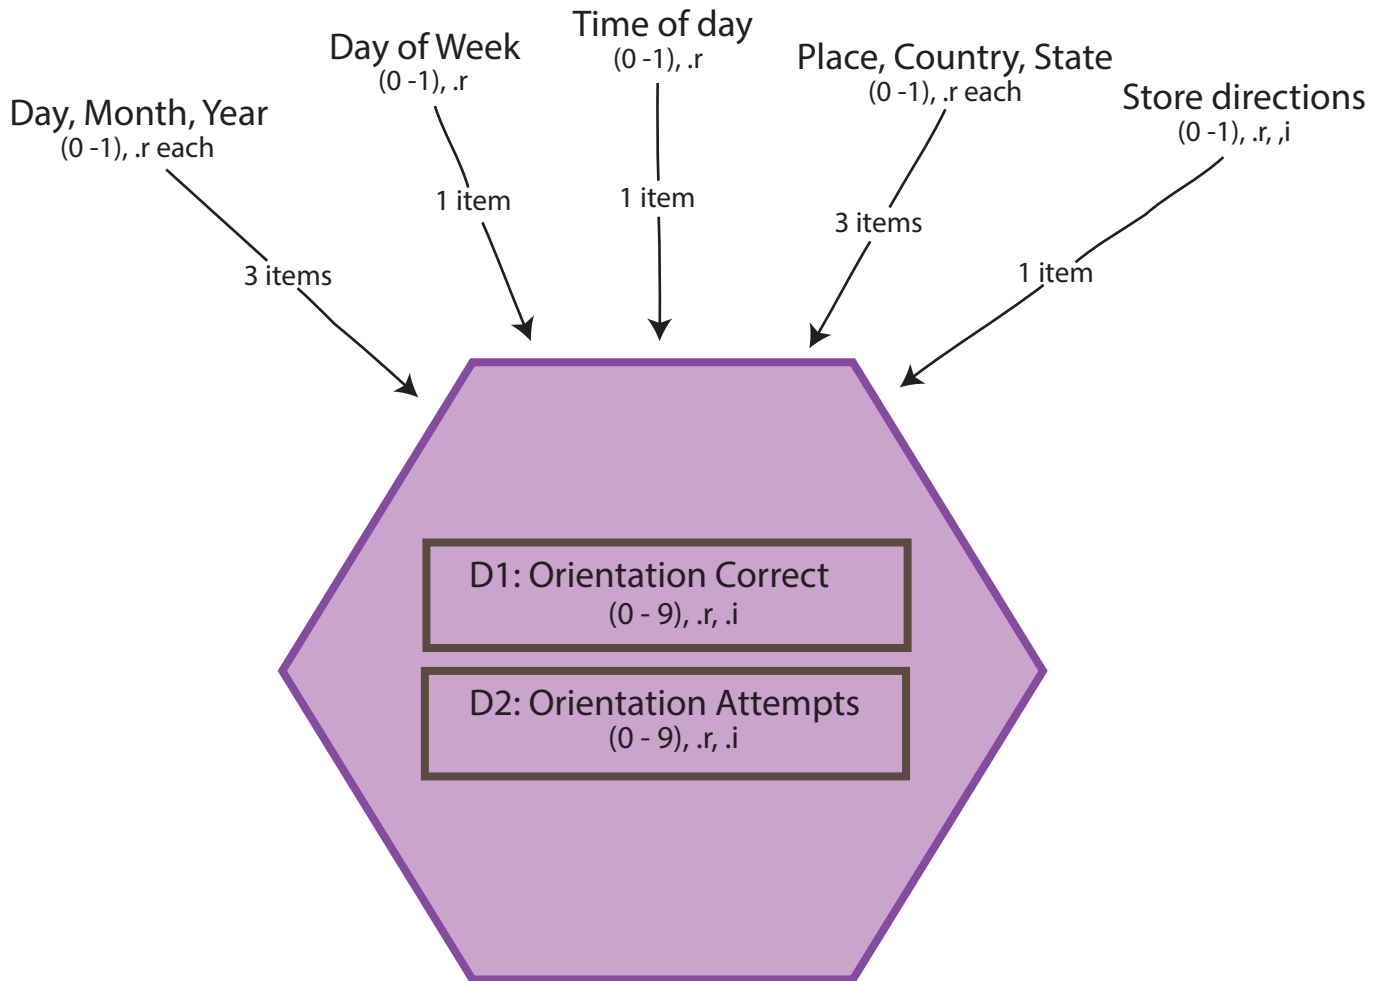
Day, Month, Year
(0 -1), .r each

3 items

Day of Week
(0 -1), .r

1 item

Time of day
(0 -1), .r

1 item

Place, Country, State
(0 -1), .r each

3 items

Store directions
(0 -1), .r, ,i

1 item

D1: Orientation Correct
(0 - 9), .r, .i

D2: Orientation Attempts
(0 - 9), .r, .i